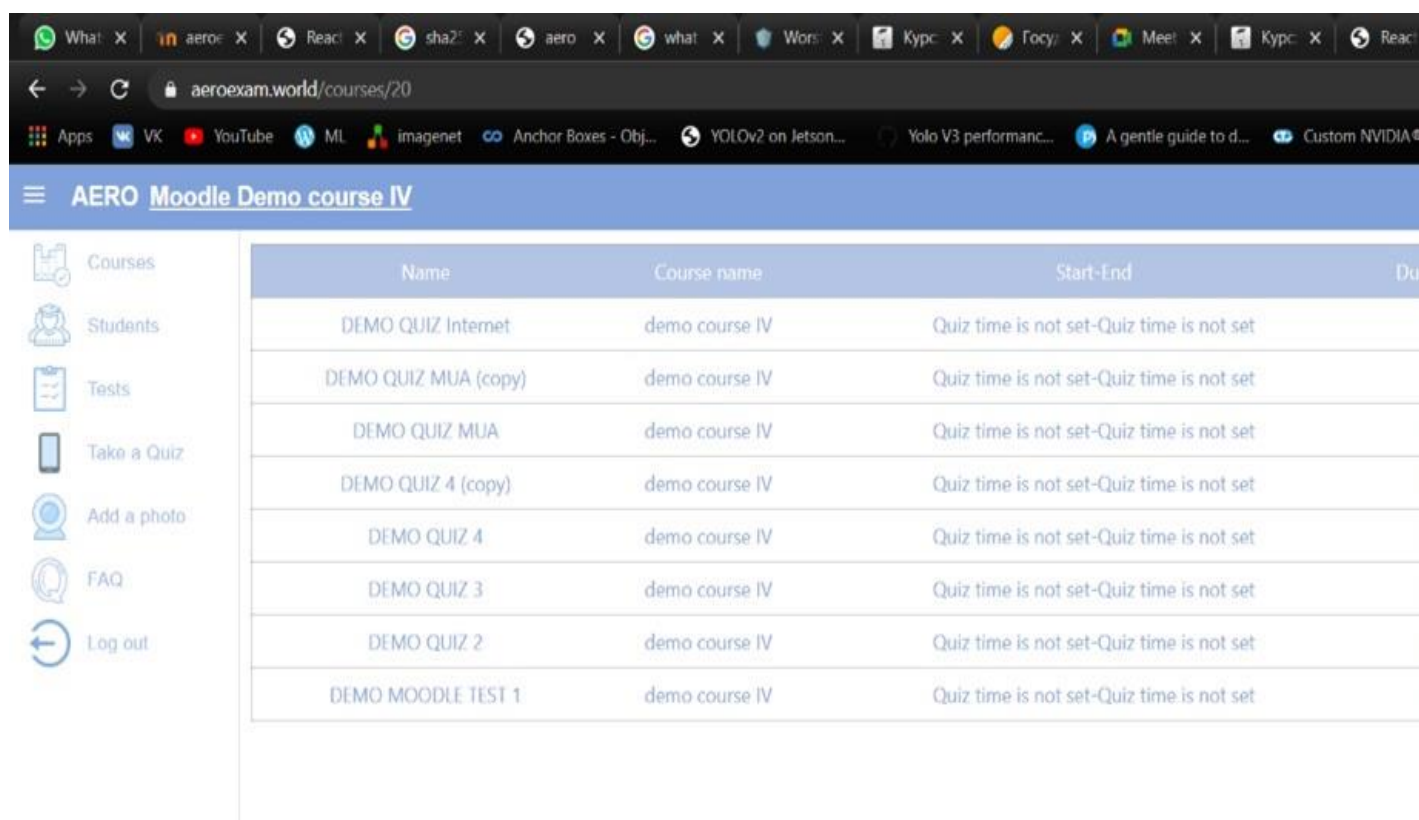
What × | in aeroe × | React × | sha2: × | aero × | what × | Wors × | Курс × | Госу × | Meet × | Курс × | React

aeroexam.world/courses/20

Apps VK YouTube ML imagenet Anchor Boxes - Obj... YOLOv2 on Jetson... Yolo V3 performanc... A gentle guide to d... Custom NVIDIA

AERO Moodle Demo course IV

Courses
Students
Tests
Take a Quiz
Add a photo
FAQ
Log out

| Name | Course name | Start-End | Du |
|---|---|---|---|
| DEMO QUIZ Internet | demo course IV | Quiz time is not set-Quiz time is not set | |
| DEMO QUIZ MUA (copy) | demo course IV | Quiz time is not set-Quiz time is not set | |
| DEMO QUIZ MUA | demo course IV | Quiz time is not set-Quiz time is not set | |
| DEMO QUIZ 4 (copy) | demo course IV | Quiz time is not set-Quiz time is not set | |
| DEMO QUIZ 4 | demo course IV | Quiz time is not set-Quiz time is not set | |
| DEMO QUIZ 3 | demo course IV | Quiz time is not set-Quiz time is not set | |
| DEMO QUIZ 2 | demo course IV | Quiz time is not set-Quiz time is not set | |
| DEMO MOODLE TEST 1 | demo course IV | Quiz time is not set-Quiz time is not set | |